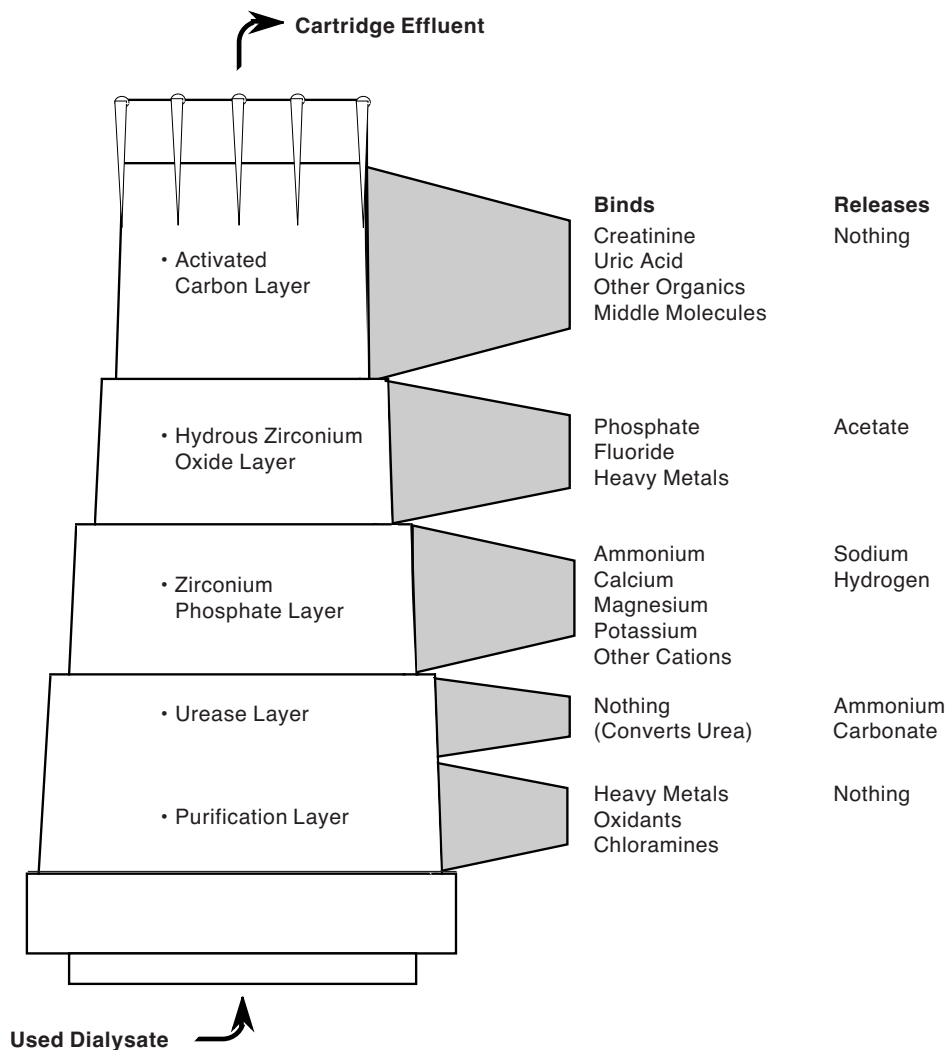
Cartridge Effluent

| | Binds | Releases |
|---|---|---|
| • Activated Carbon Layer | Creatinine<br>Uric Acid<br>Other Organics<br>Middle Molecules | Nothing |
| • Hydrous Zirconium Oxide Layer | Phosphate<br>Fluoride<br>Heavy Metals | Acetate |
| • Zirconium Phosphate Layer | Ammonium<br>Calcium<br>Magnesium<br>Potassium<br>Other Cations | Sodium<br>Hydrogen |
| • Urease Layer | Nothing<br>(Converts Urea) | Ammonium<br>Carbonate |
| • Purification Layer | Heavy Metals<br>Oxidants<br>Chloramines | Nothing |

Used Dialysate